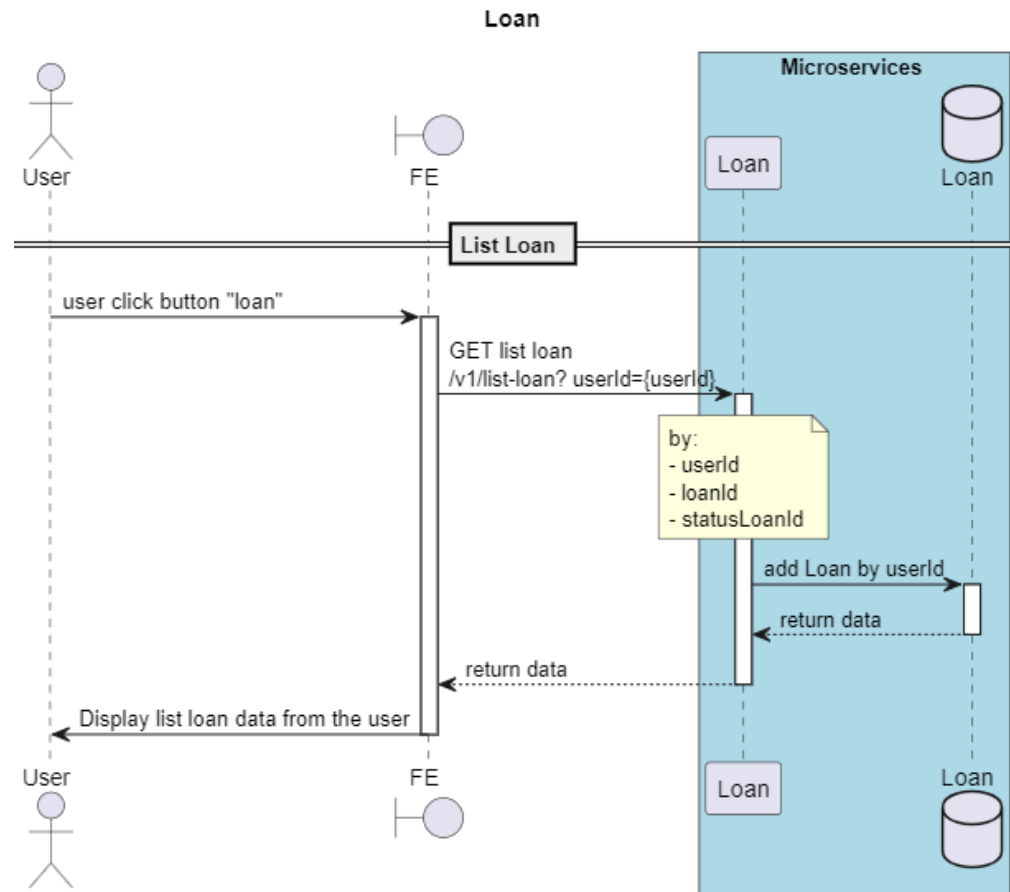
Loan

Microservices

User

FE

Loan

Loan

List Loan

user click button "loan"

GET list loan
/v1/list-loan? userId={userId}

by:
- userId
- loanId
- statusLoanId

add Loan by userId

return data

return data

Display list loan data from the user

User

FE

Loan

Loan